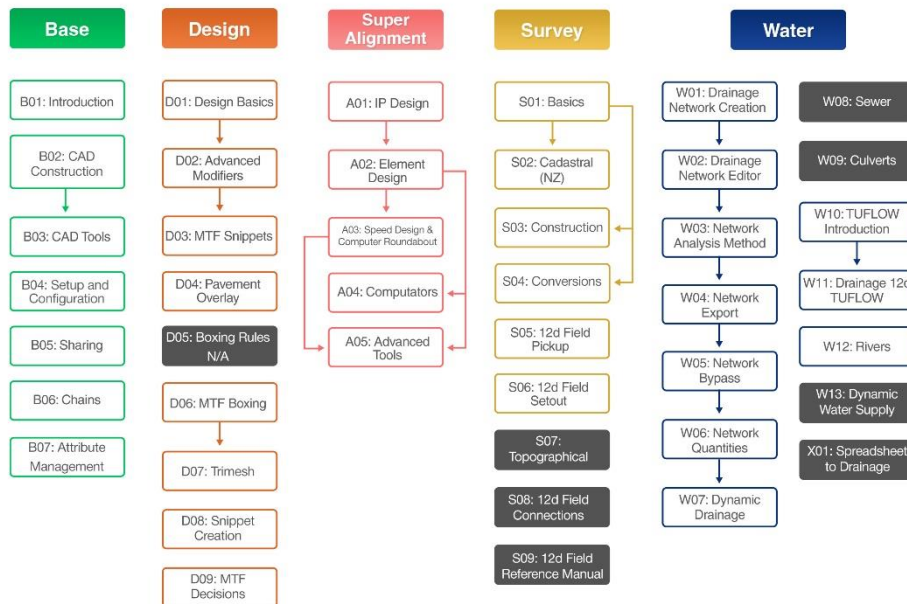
Base

B01: Introduction

B02: CAD Construction

B03: CAD Tools

B04: Setup and Configuration

B05: Sharing

B06: Chains

B07: Attribute Management

Design

D01: Design Basics

D02: Advanced Modifiers

D03: MTF Snippets

D04: Pavement Overlay

D05: Boxing Rules N/A

D06: MTF Boxing

D07: Trimesh

D08: Snippet Creation

D09: MTF Decisions

Super Alignment

A01: IP Design

A02: Element Design

A03: Speed Design & Computer Roundabout

A04: Computators

A05: Advanced Tools

Survey

S01: Basics

S02: Cadastral (NZ)

S03: Construction

S04: Conversions

S05: 12d Field Pickup

S06: 12d Field Setout

S07: Topographical

S08: 12d Field Connections

S09: 12d Field Reference Manual

Water

W01: Drainage Network Creation

W02: Drainage Network Editor

W03: Network Analysis Method

W04: Network Export

W05: Network Bypass

W06: Network Quantities

W07: Dynamic Drainage

W08: Sewer

W09: Culverts

W10: TUFLOW Introduction

W11: Drainage 12d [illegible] TUFLOW

W12: Rivers

W13: Dynamic Water Supply

X01: Spreadsheet to Drainage